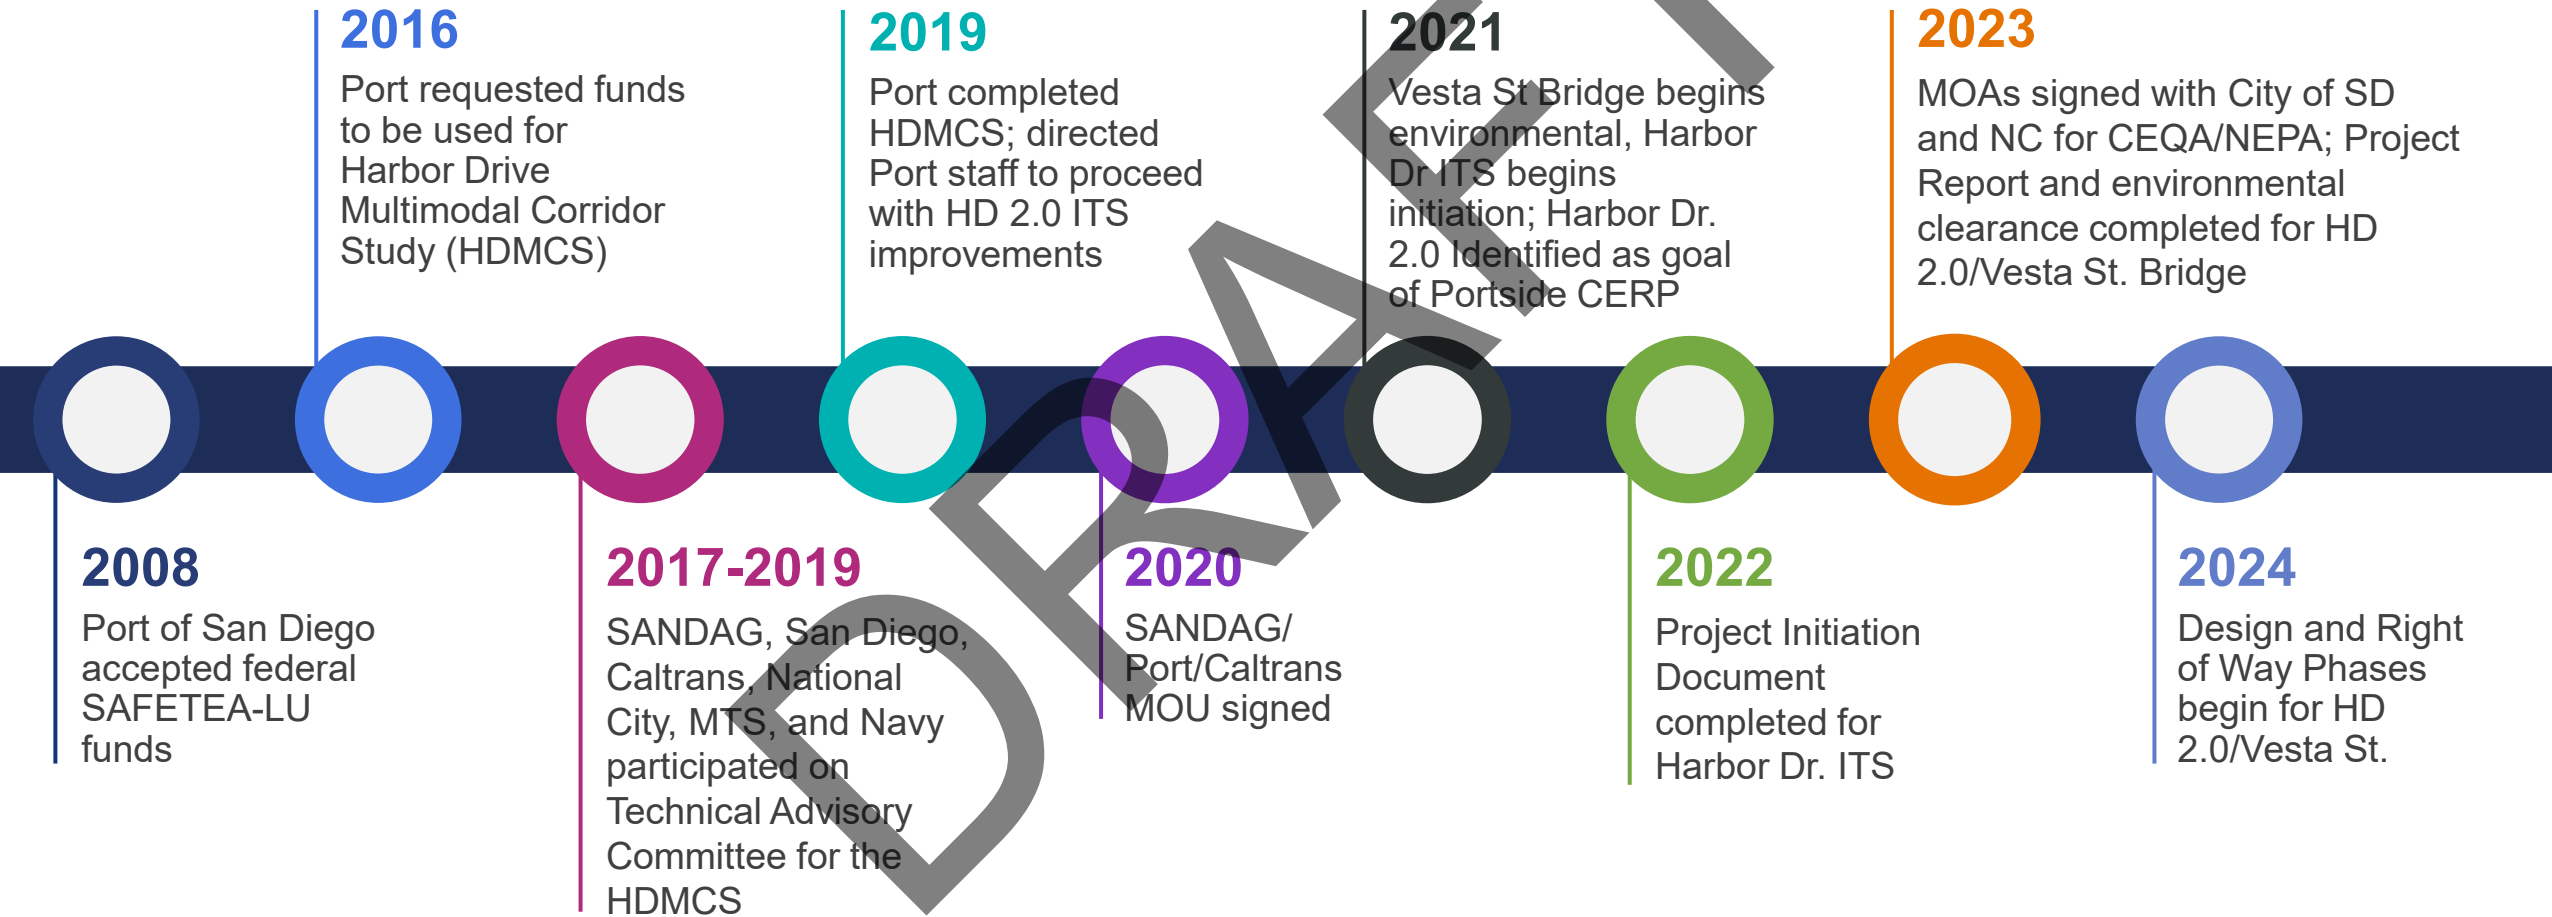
2016
Port requested funds to be used for Harbor Drive Multimodal Corridor Study (HDMCS)

2019
Port completed HDMCS; directed Port staff to proceed with HD 2.0 ITS improvements

2021
Vesta St Bridge begins environmental, Harbor Dr ITS begins initiation; Harbor Dr. 2.0 Identified as goal of Portside CERP

2023
MOAs signed with City of SD and NC for CEQA/NEPA; Project Report and environmental clearance completed for HD 2.0/Vesta St. Bridge

2008
Port of San Diego accepted federal SAFETEA-LU funds

2017-2019
SANDAG, San Diego, Caltrans, National City, MTS, and Navy participated on Technical Advisory Committee for the HDMCS

2020
SANDAG/ Port/Caltrans MOU signed

2022
Project Initiation Document completed for Harbor Dr. ITS

2024
Design and Right of Way Phases begin for HD 2.0/Vesta St.

DRAFT